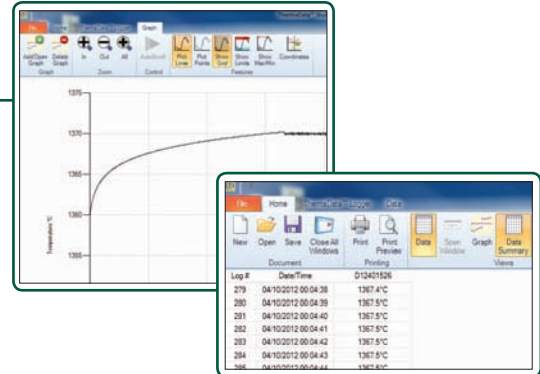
File
Graph
Add/Open Graph
Delete Graph
Graph
In
Out
All
Zoom
AutoScroll
Control
Plot Lines
Plot Points
Show Grid
Show Limits
Show Max/Min
Coordinates
Features
1375
1370
1365
1360
1355
Temperature °C

File
Home
Data
New
Open
Save
Close All Windows
Document
Print
Print Preview
Printing
Data
Span Window
Graph
Data Summary
Views

| Log # | Date/Time | D12401526 |
|---|---|---|
| 279 | 04/10/2012 00:04:38 | 1367.4°C |
| 280 | 04/10/2012 00:04:39 | 1367.5°C |
| 281 | 04/10/2012 00:04:40 | 1367.5°C |
| 282 | 04/10/2012 00:04:41 | 1367.5°C |
| 283 | 04/10/2012 00:04:42 | 1367.5°C |
| 284 | 04/10/2012 00:04:43 | 1367.5°C |
| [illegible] | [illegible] | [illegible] |